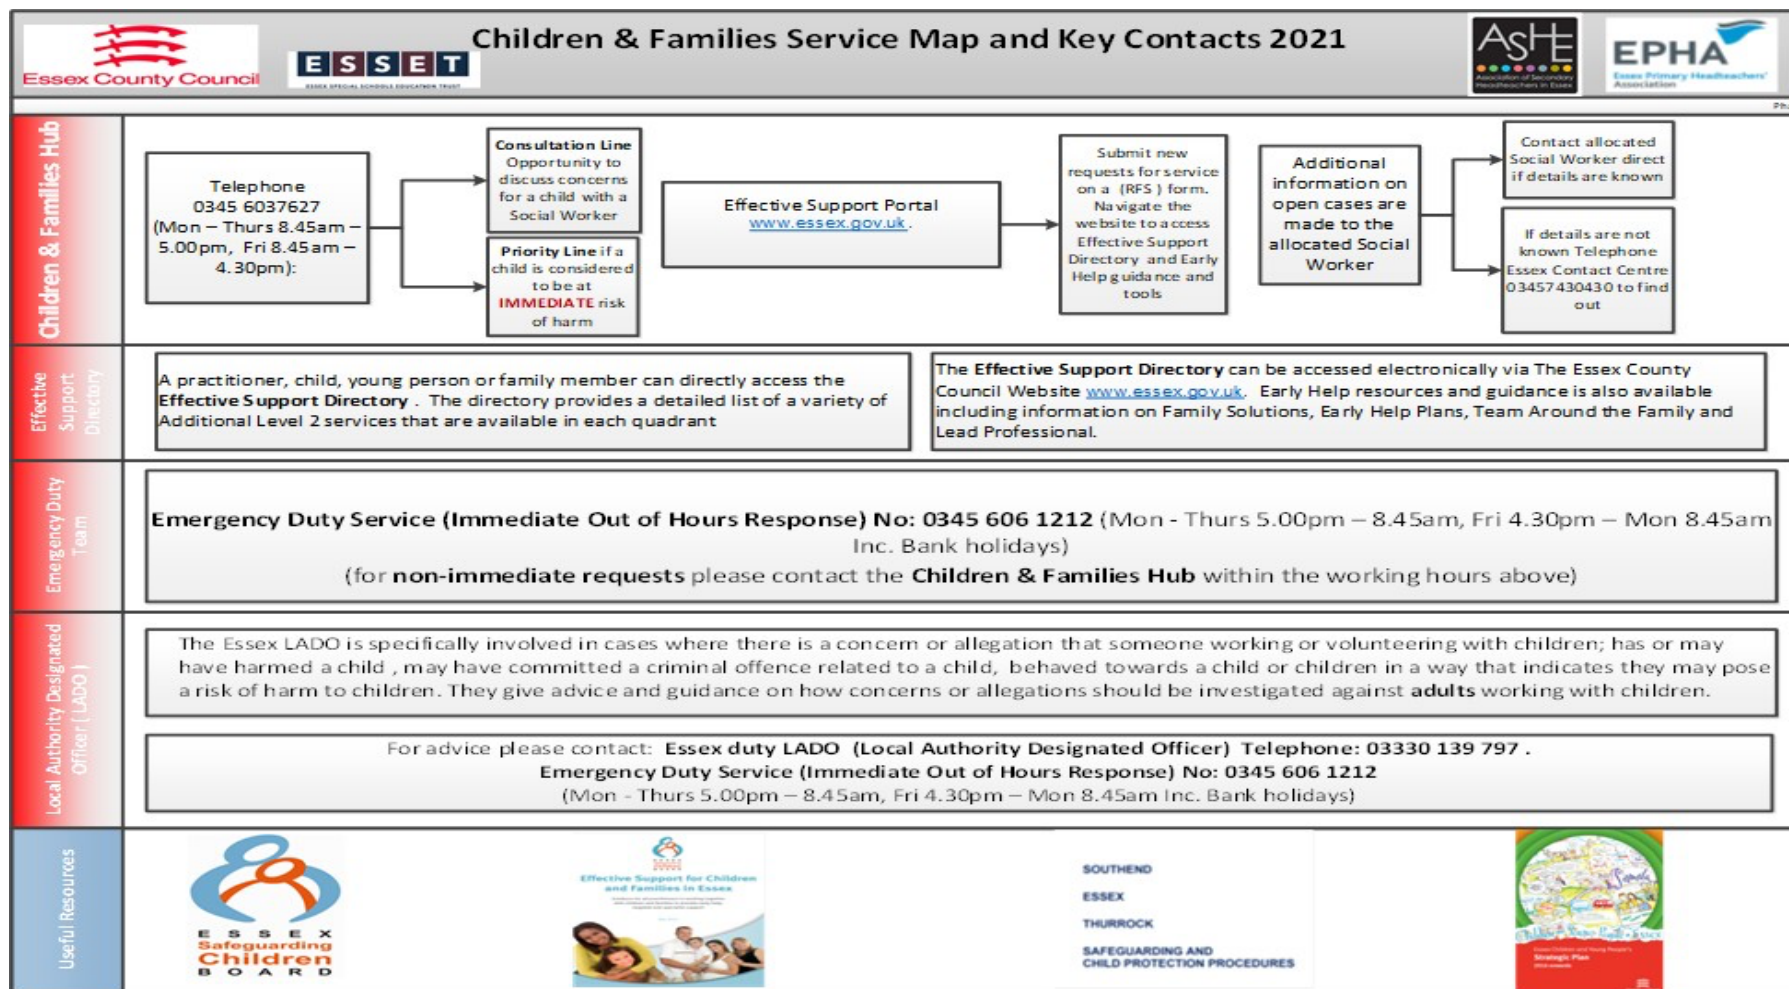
Essex County Council

ESSET

Children & Families Service Map and Key Contacts 2021

ASHE

EPHA

Children & Families Hub

Telephone 0345 6037627 (Mon – Thurs 8.45am – 5.00pm, Fri 8.45am – 4.30pm):

Consultation Line Opportunity to discuss concerns for a child with a Social Worker

Priority Line if a child is considered to be at IMMEDIATE risk of harm

Effective Support Portal www.essex.gov.uk.

Submit new requests for service on a (RFS) form. Navigate the website to access Effective Support Directory and Early Help guidance and tools

Additional information on open cases are made to the allocated Social Worker

Contact allocated Social Worker direct if details are known

If details are not known Telephone Essex Contact Centre 03457430430 to find out

Effective Support Directory

A practitioner, child, young person or family member can directly access the Effective Support Directory. The directory provides a detailed list of a variety of Additional Level 2 services that are available in each quadrant

The Effective Support Directory can be accessed electronically via The Essex County Council Website www.essex.gov.uk. Early Help resources and guidance is also available including information on Family Solutions, Early Help Plans, Team Around the Family and Lead Professional.

Emergency Duty Team

Emergency Duty Service (Immediate Out of Hours Response) No: 0345 606 1212 (Mon - Thurs 5.00pm – 8.45am, Fri 4.30pm – Mon 8.45am Inc. Bank holidays)
(for non-immediate requests please contact the Children & Families Hub within the working hours above)

Local Authority Designated Officer (LADO)

The Essex LADO is specifically involved in cases where there is a concern or allegation that someone working or volunteering with children; has or may have harmed a child, may have committed a criminal offence related to a child, behaved towards a child or children in a way that indicates they may pose a risk of harm to children. They give advice and guidance on how concerns or allegations should be investigated against adults working with children.

For advice please contact: Essex duty LADO (Local Authority Designated Officer) Telephone: 03330 139 797.
Emergency Duty Service (Immediate Out of Hours Response) No: 0345 606 1212
(Mon - Thurs 5.00pm – 8.45am, Fri 4.30pm – Mon 8.45am Inc. Bank holidays)

Useful Resources

ESSEX Safeguarding Children BOARD

Effective Support for Children and Families in Essex

SOUTHEND
ESSEX
THURROCK
SAFEGUARDING AND CHILD PROTECTION PROCEDURES